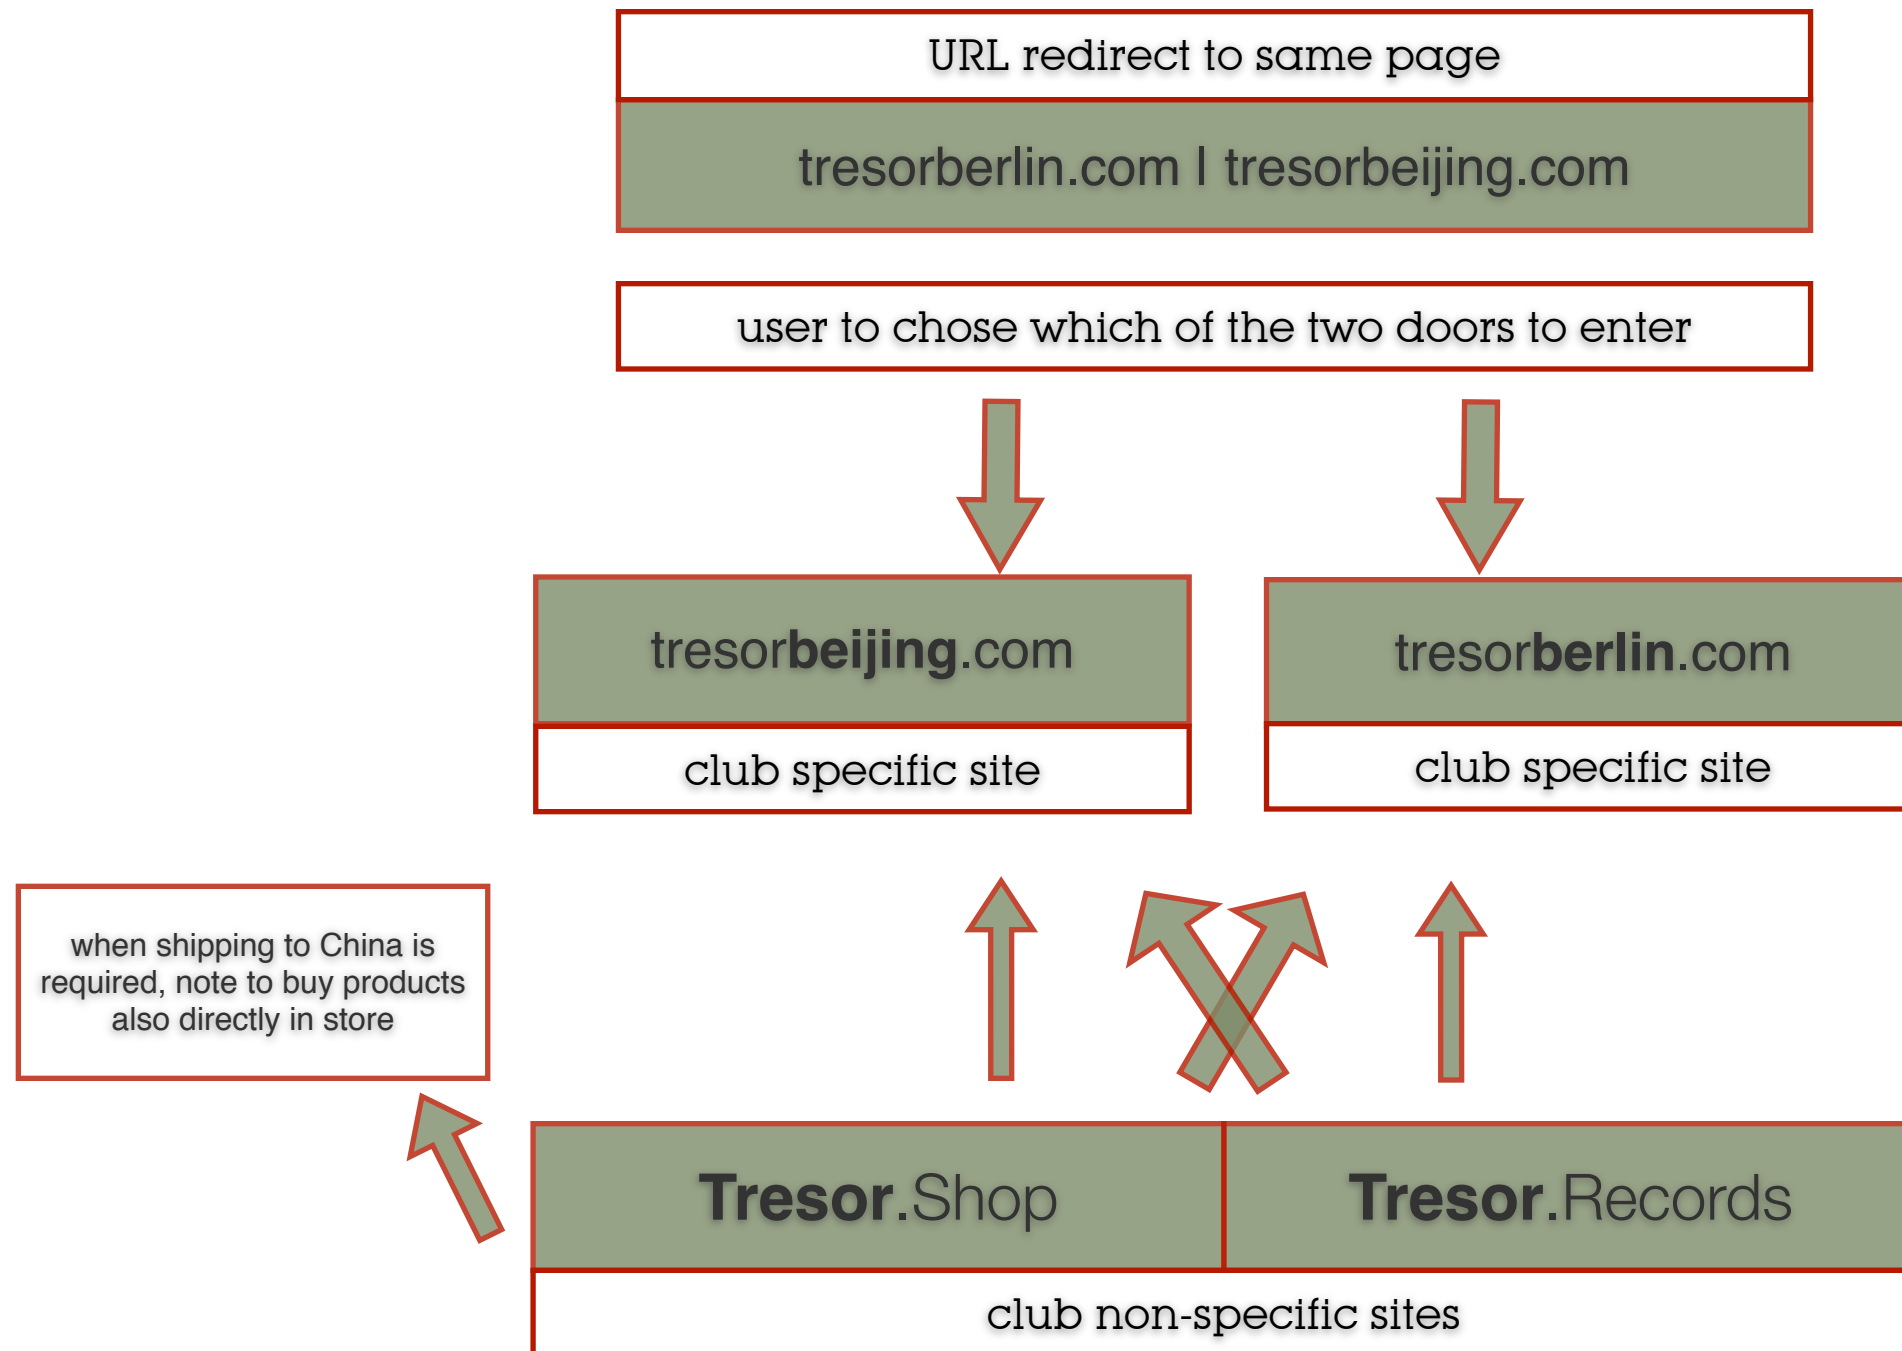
URL redirect to same page

tresorberlin.com I tresorbeijing.com

user to chose which of the two doors to enter

tresorbeijing.com

club specific site

tresorberlin.com

club specific site

when shipping to China is required, note to buy products also directly in store

Tresor.Shop

Tresor.Records

club non-specific sites